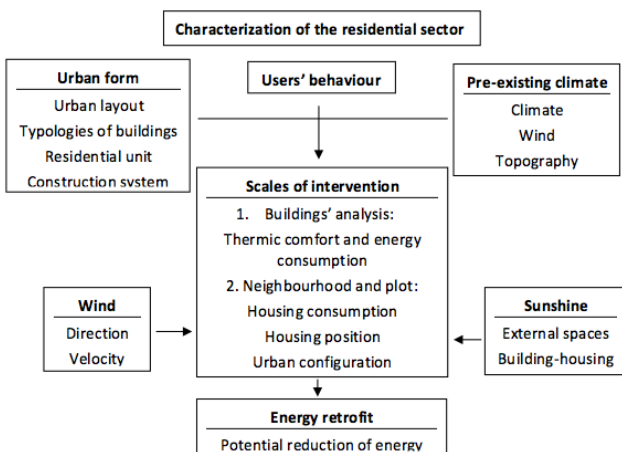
Characterization of the residential sector

Urban form
Urban layout
Typologies of buildings
Residential unit
Construction system

Users' behaviour

Pre-existing climate
Climate
Wind
Topography

Scales of intervention
1. Buildings' analysis:
Thermic comfort and energy consumption
2. Neighbourhood and plot:
Housing consumption
Housing position
Urban configuration

Wind
Direction
Velocity

Sunshine
External spaces
Building-housing

Energy retrofit
Potential reduction of energy